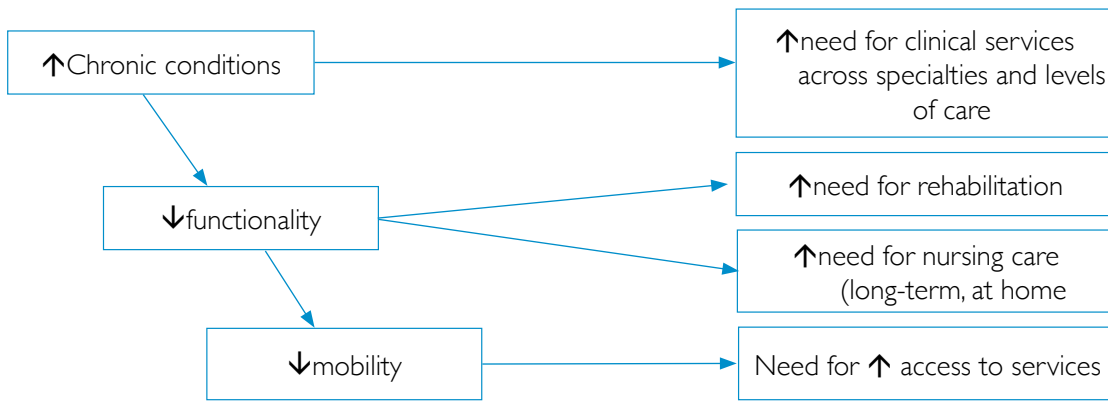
↑Chronic conditions

↑need for clinical services across specialties and levels of care

↓functionality

↑need for rehabilitation

↑need for nursing care (long-term, at home

↓mobility

Need for ↑ access to services